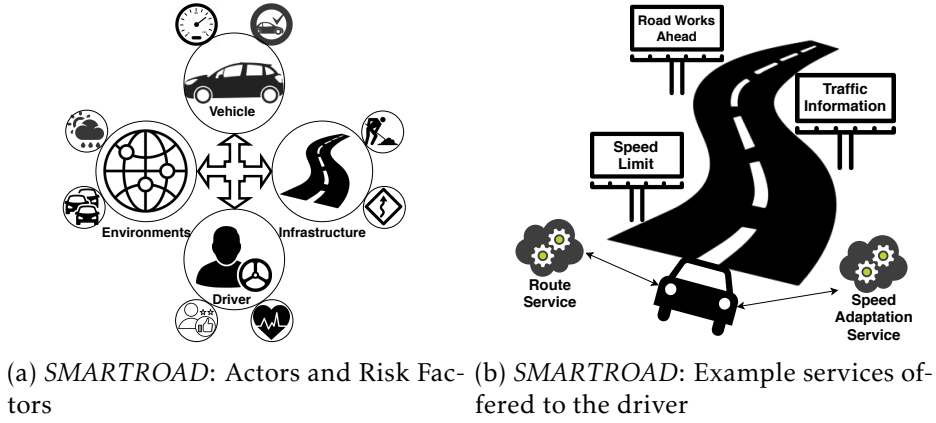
Vehicle

Environments

Infrastructure

Driver

Road Works Ahead

Traffic Information

Speed Limit

Route Service

Speed Adaptation Service

(a) *SMARTROAD*: Actors and Risk Factors

(b) *SMARTROAD*: Example services offered to the driver